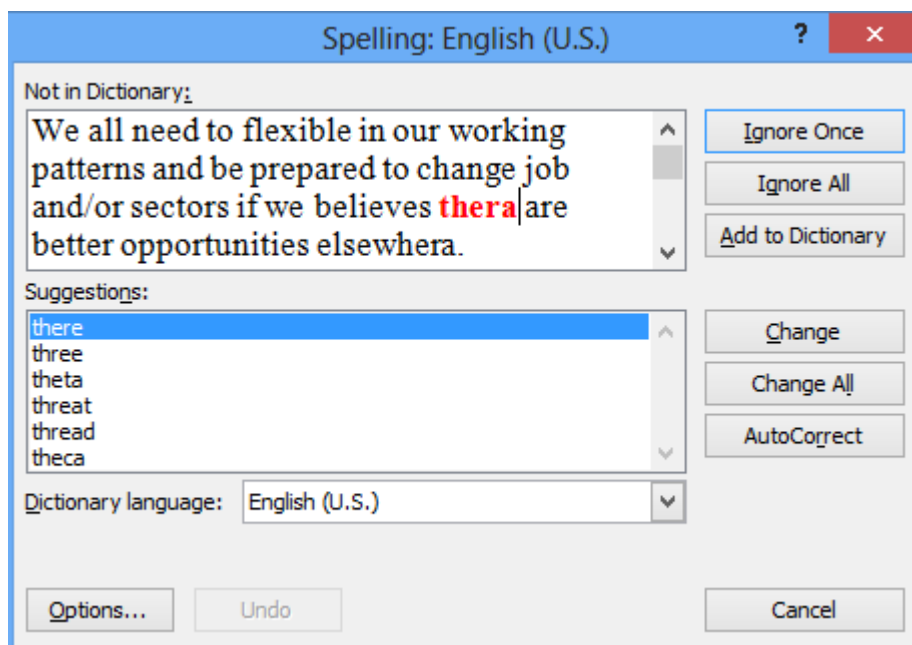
Spelling: English (U.S.)

?

✕

Not in Dictionary:

We all need to flexible in our working patterns and be prepared to change job and/or sectors if we believes thera are better opportunities elsewhera.

Ignore Once

Ignore All

Add to Dictionary

Suggestions:

there
three
theta
threat
thread
theca

Change

Change All

AutoCorrect

Dictionary language: English (U.S.)

Options...

Undo

Cancel